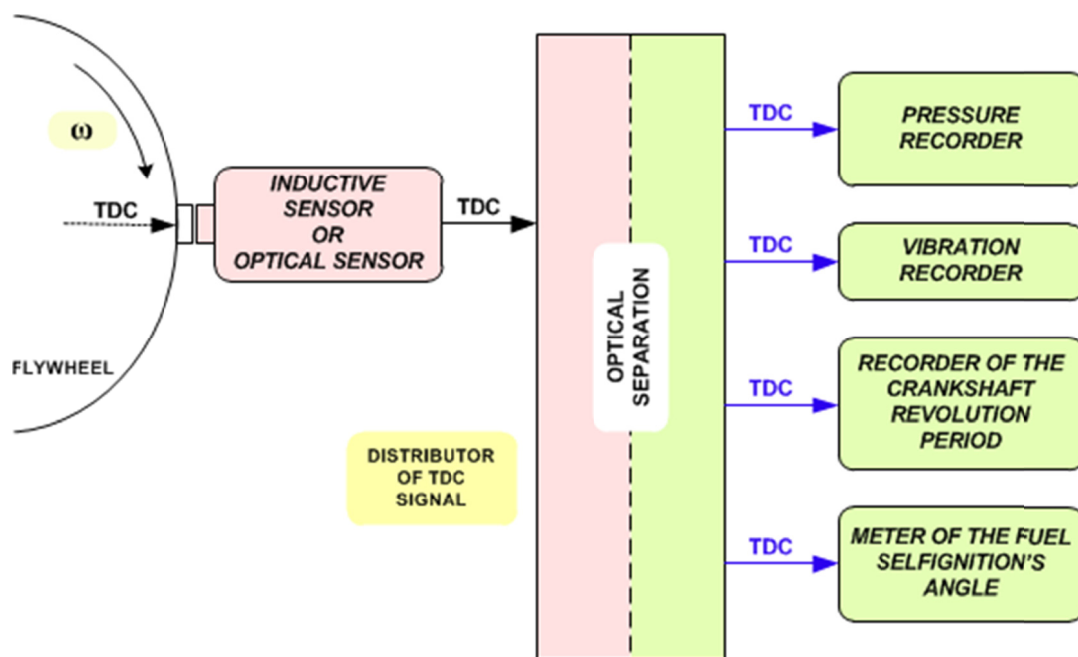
ω

TDC

FLYWHEEL

INDUCTIVE SENSOR OR OPTICAL SENSOR

TDC

OPTICAL SEPARATION

DISTRIBUTOR OF TDC SIGNAL

TDC

PRESSURE RECORDER

TDC

VIBRATION RECORDER

TDC

RECORDER OF THE CRANKSHAFT REVOLUTION PERIOD

TDC

METER OF THE FUEL SELFIGNITION'S ANGLE